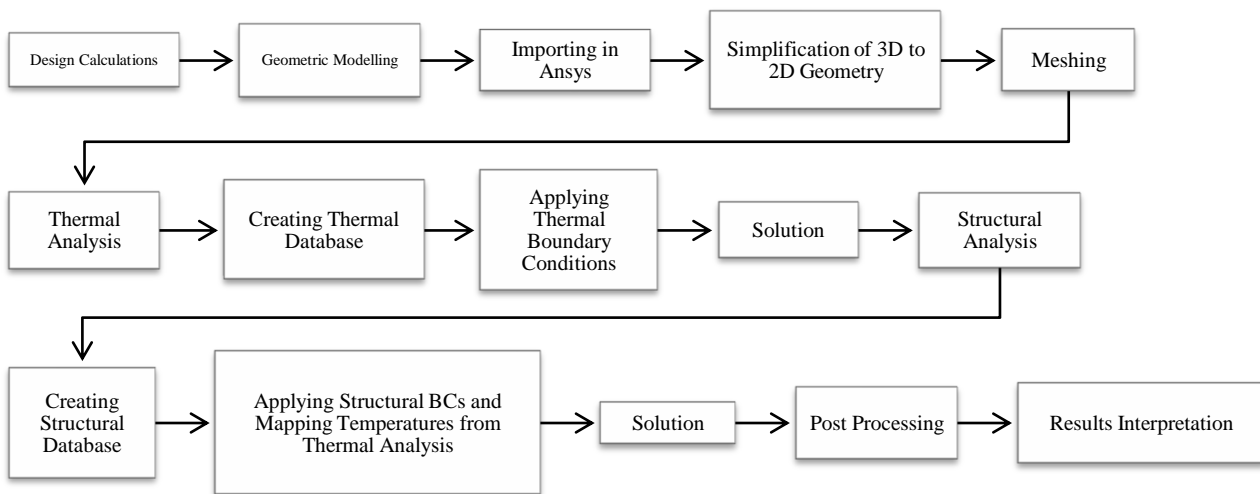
Design Calculations

Geometric Modelling

Importing in Ansys

Simplification of 3D to 2D Geometry

Meshing

Thermal Analysis

Creating Thermal Database

Applying Thermal Boundary Conditions

Solution

Structural Analysis

Creating Structural Database

Applying Structural BCs and Mapping Temperatures from Thermal Analysis

Solution

Post Processing

Results Interpretation